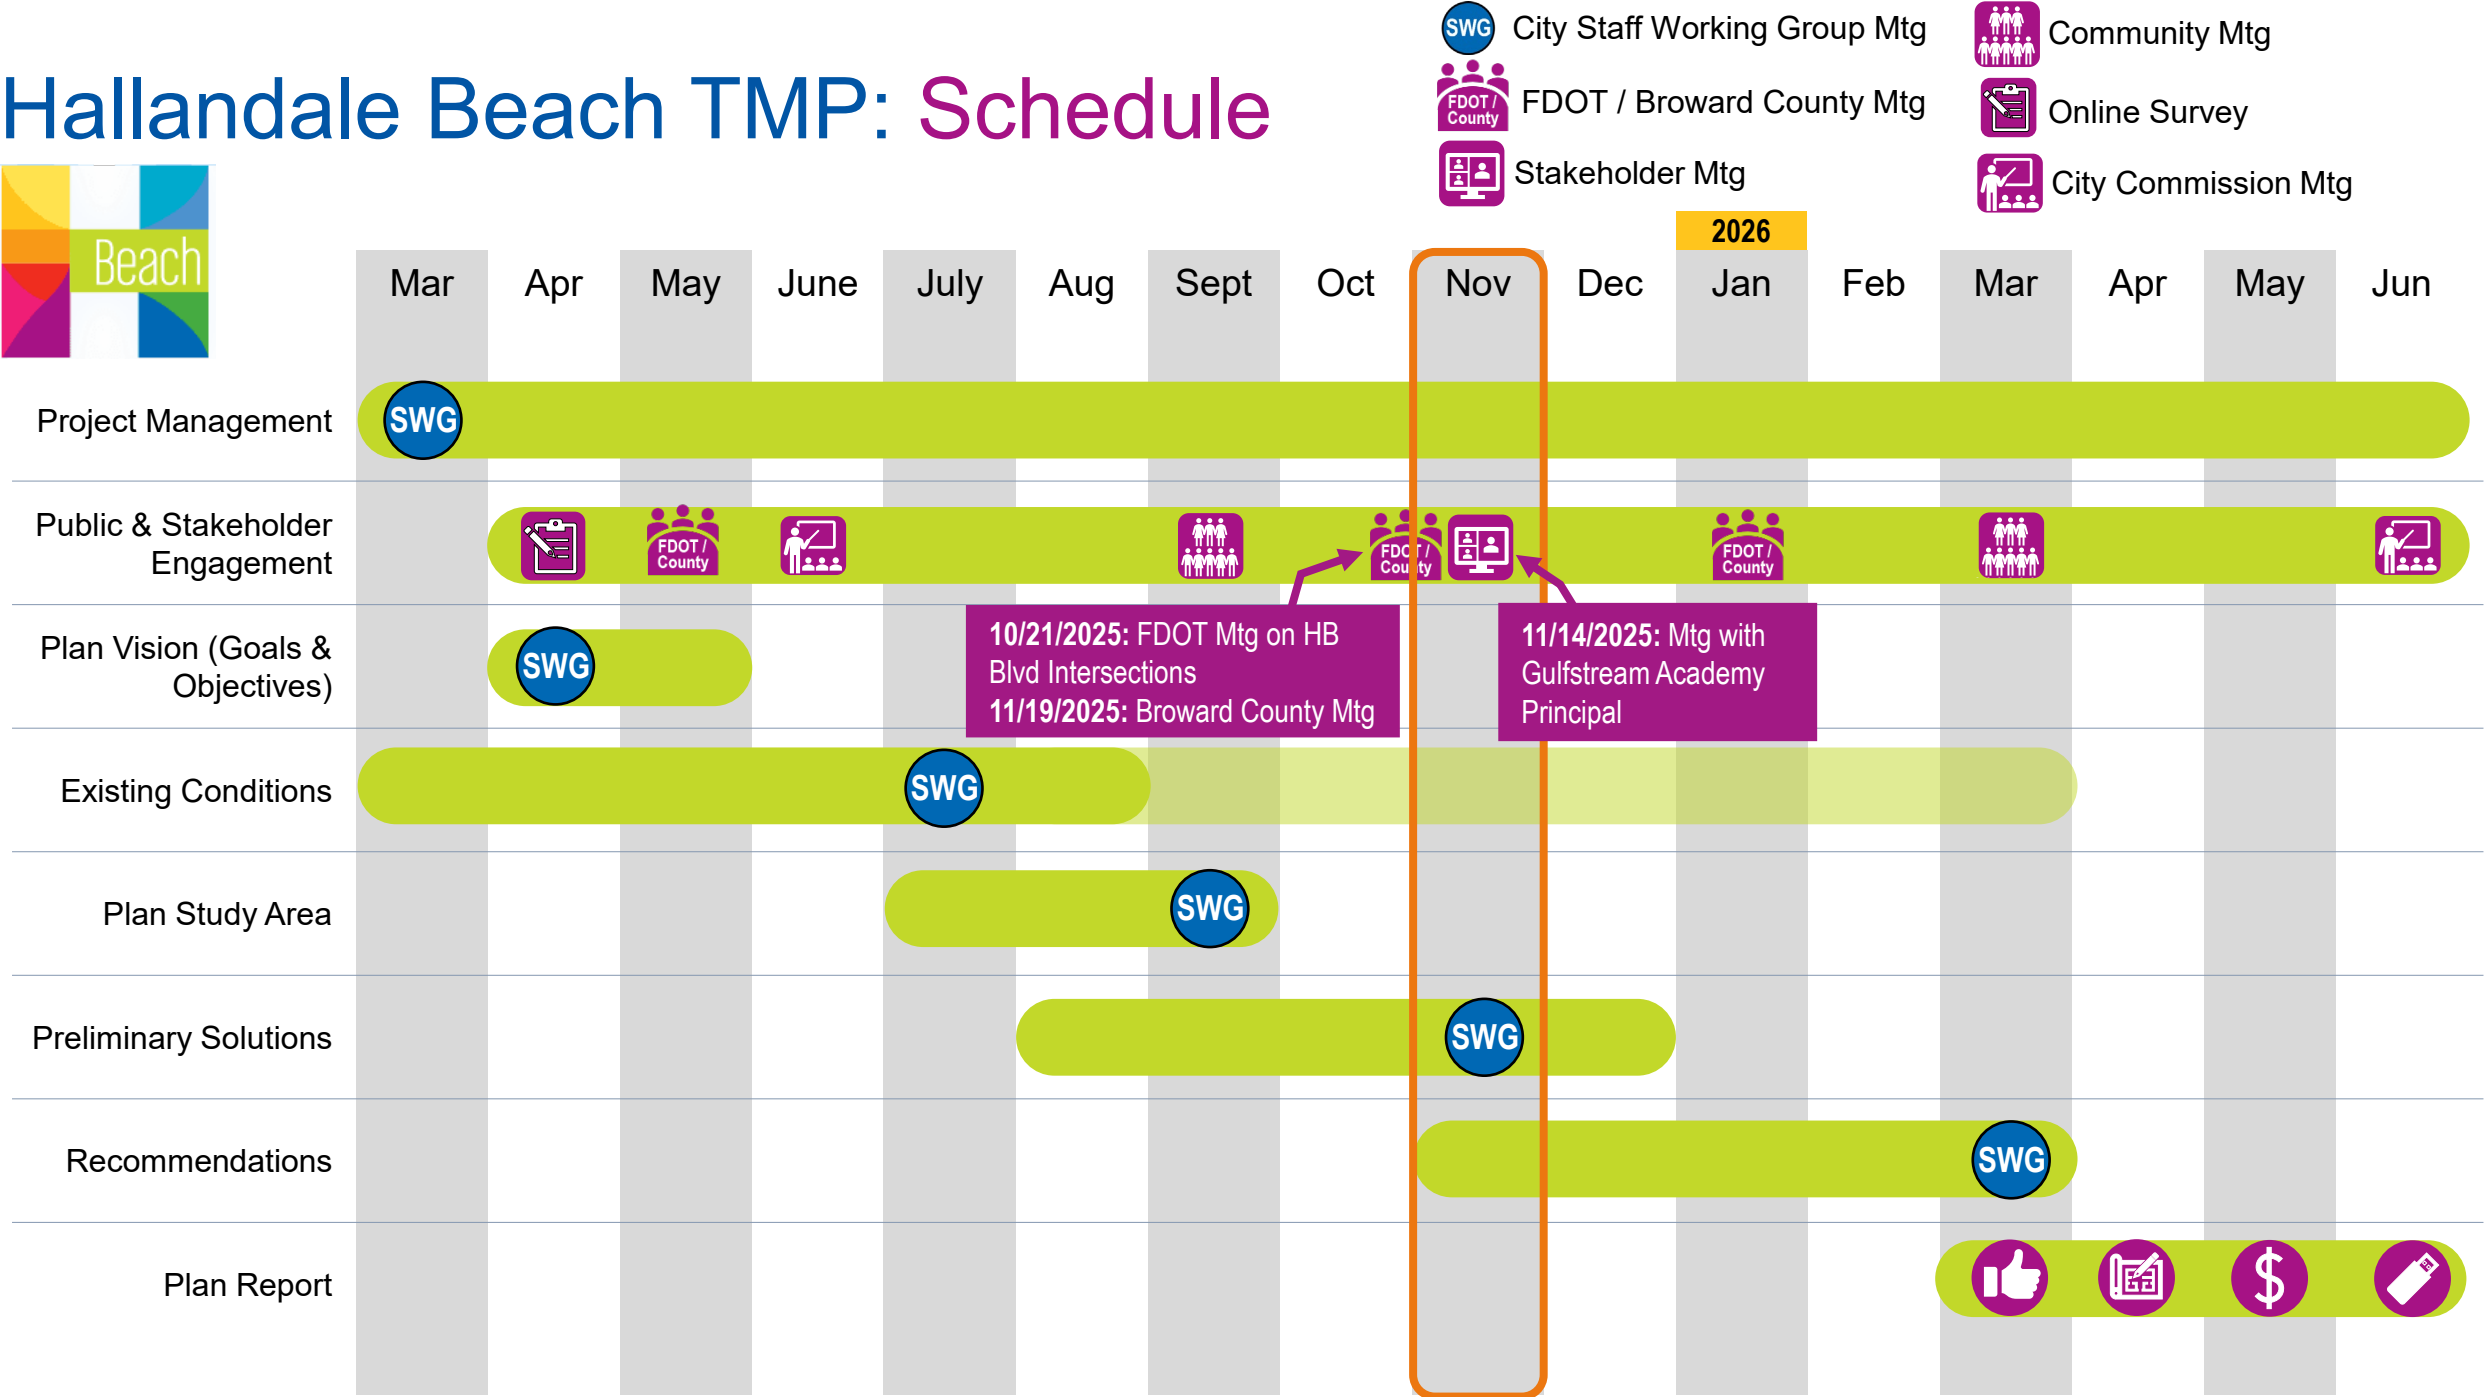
Hallandale Beach TMP: Schedule

SWG City Staff Working Group Mtg
FDOT / County FDOT / Broward County Mtg
Stakeholder Mtg
Community Mtg
Online Survey
City Commission Mtg

Beach

2026

| | Mar | Apr | May | June | July | Aug | Sept | Oct | Nov | Dec | Jan | Feb | Mar | Apr | May | Jun |
|---|---|---|---|---|---|---|---|---|---|---|---|---|---|---|---|---|
| Project Management | SWG | | | | | | | | | | | | | | | |
| Public & Stakeholder Engagement | | | FDOT / County | | | | | FDOT / County | | | FDOT / County | | | | | |
| Plan Vision (Goals & Objectives) | | SWG | | | | | | | | | | | | | | |
| Existing Conditions | | | | | SWG | | | | | | | | | | | |
| Plan Study Area | | | | | | | SWG | | | | | | | | | |
| Preliminary Solutions | | | | | | | | | SWG | | | | | | | |
| Recommendations | | | | | | | | | | | | | SWG | | | |
| Plan Report | | | | | | | | | | | | | | | | |

10/21/2025: FDOT Mtg on HB Blvd Intersections
11/19/2025: Broward County Mtg

11/14/2025: Mtg with Gulfstream Academy Principal